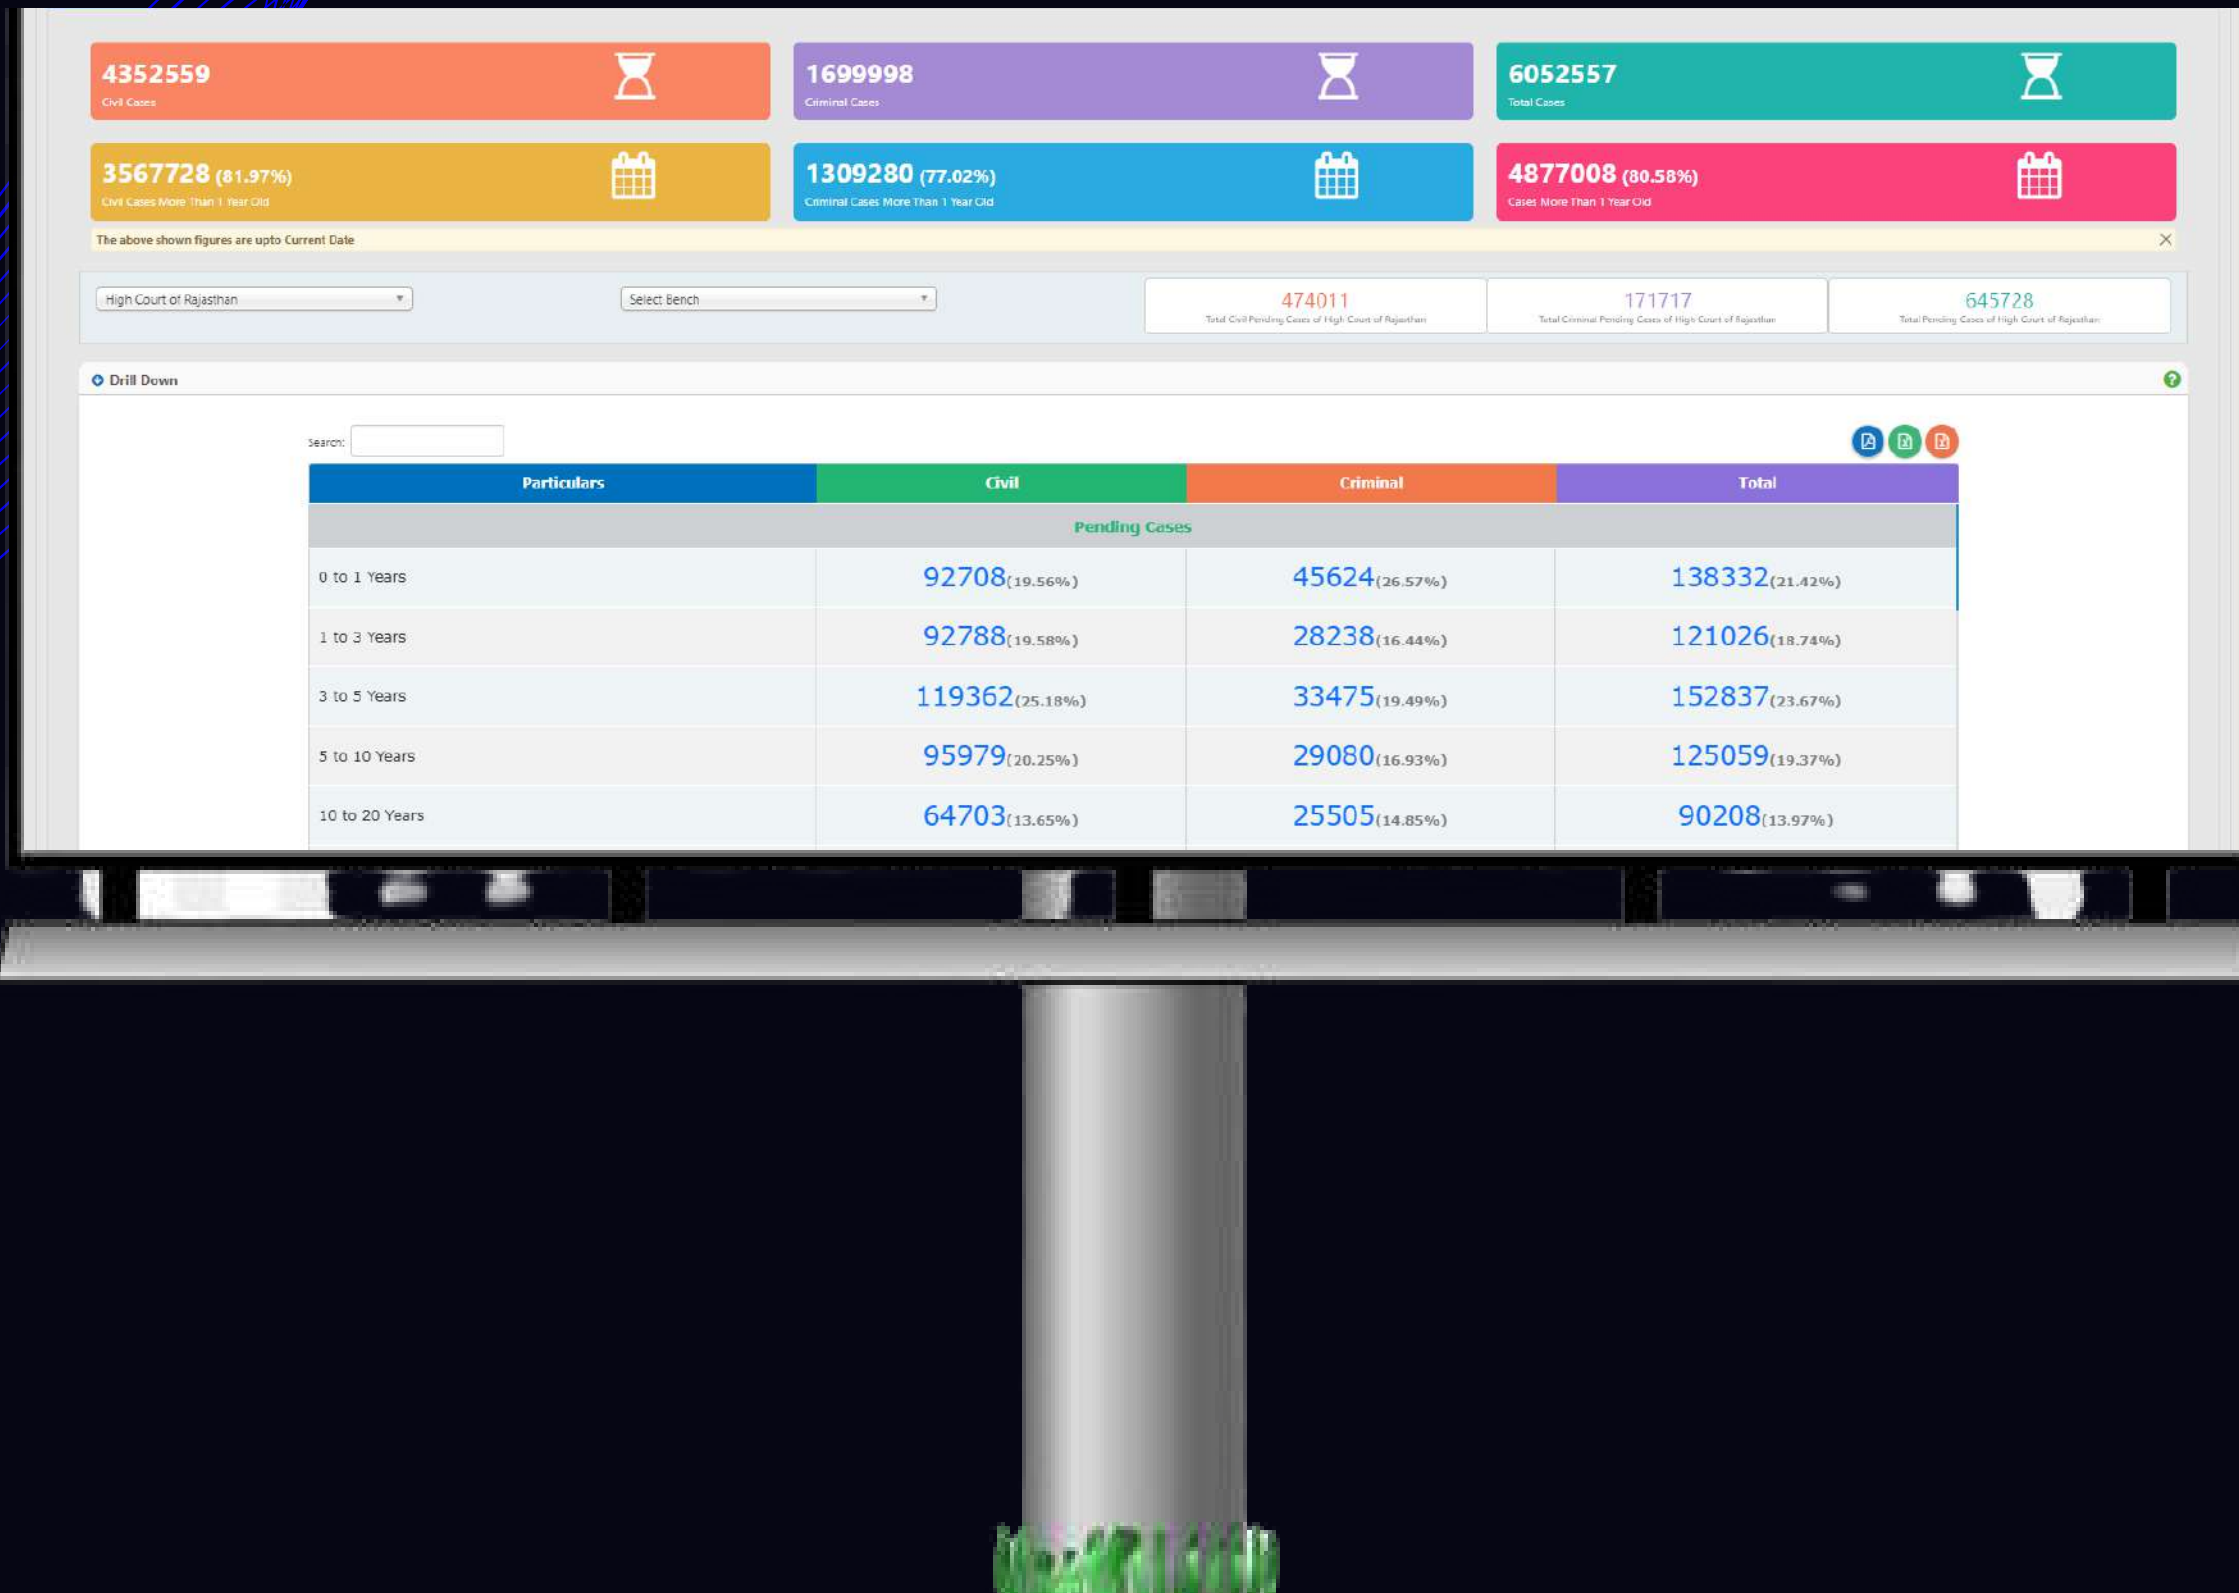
4352559
Civil Cases

1699998
Criminal Cases

6052557
Total Cases

3567728 (81.97%)
Civil Cases More Than 1 Year Old

1309280 (77.02%)
Criminal Cases More Than 1 Year Old

4877008 (80.58%)
Cases More Than 1 Year Old

The above shown figures are upto Current Date

High Court of Rajasthan

Select Bench

474011
Total Civil Pending Cases of High Court of Rajasthan

171717
Total Criminal Pending Cases of High Court of Rajasthan

645728
Total Pending Cases of High Court of Rajasthan

Drill Down

Search:

| Particulars | Civil | Criminal | Total |
|---|---|---|---|
| Pending Cases | | | |
| 0 to 1 Years | 92708(19.56%) | 45624(26.57%) | 138332(21.42%) |
| 1 to 3 Years | 92788(19.58%) | 28238(16.44%) | 121026(18.74%) |
| 3 to 5 Years | 119362(25.18%) | 33475(19.49%) | 152837(23.67%) |
| 5 to 10 Years | 95979(20.25%) | 29080(16.93%) | 125059(19.37%) |
| 10 to 20 Years | 64703(13.65%) | 25505(14.85%) | 90208(13.97%) |